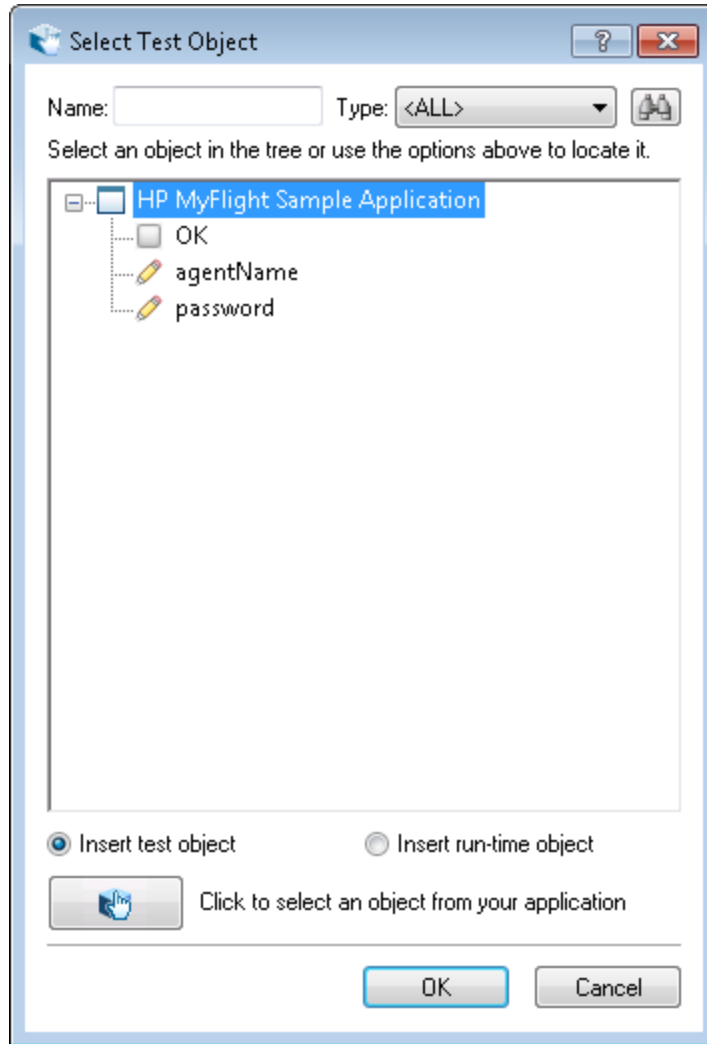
Select Test Object

?

Name:

Type: <ALL>

Select an object in the tree or use the options above to locate it.

HP MyFlight Sample Application
OK
agentName
password

Insert test object

Insert run-time object

Click to select an object from your application

OK

Cancel